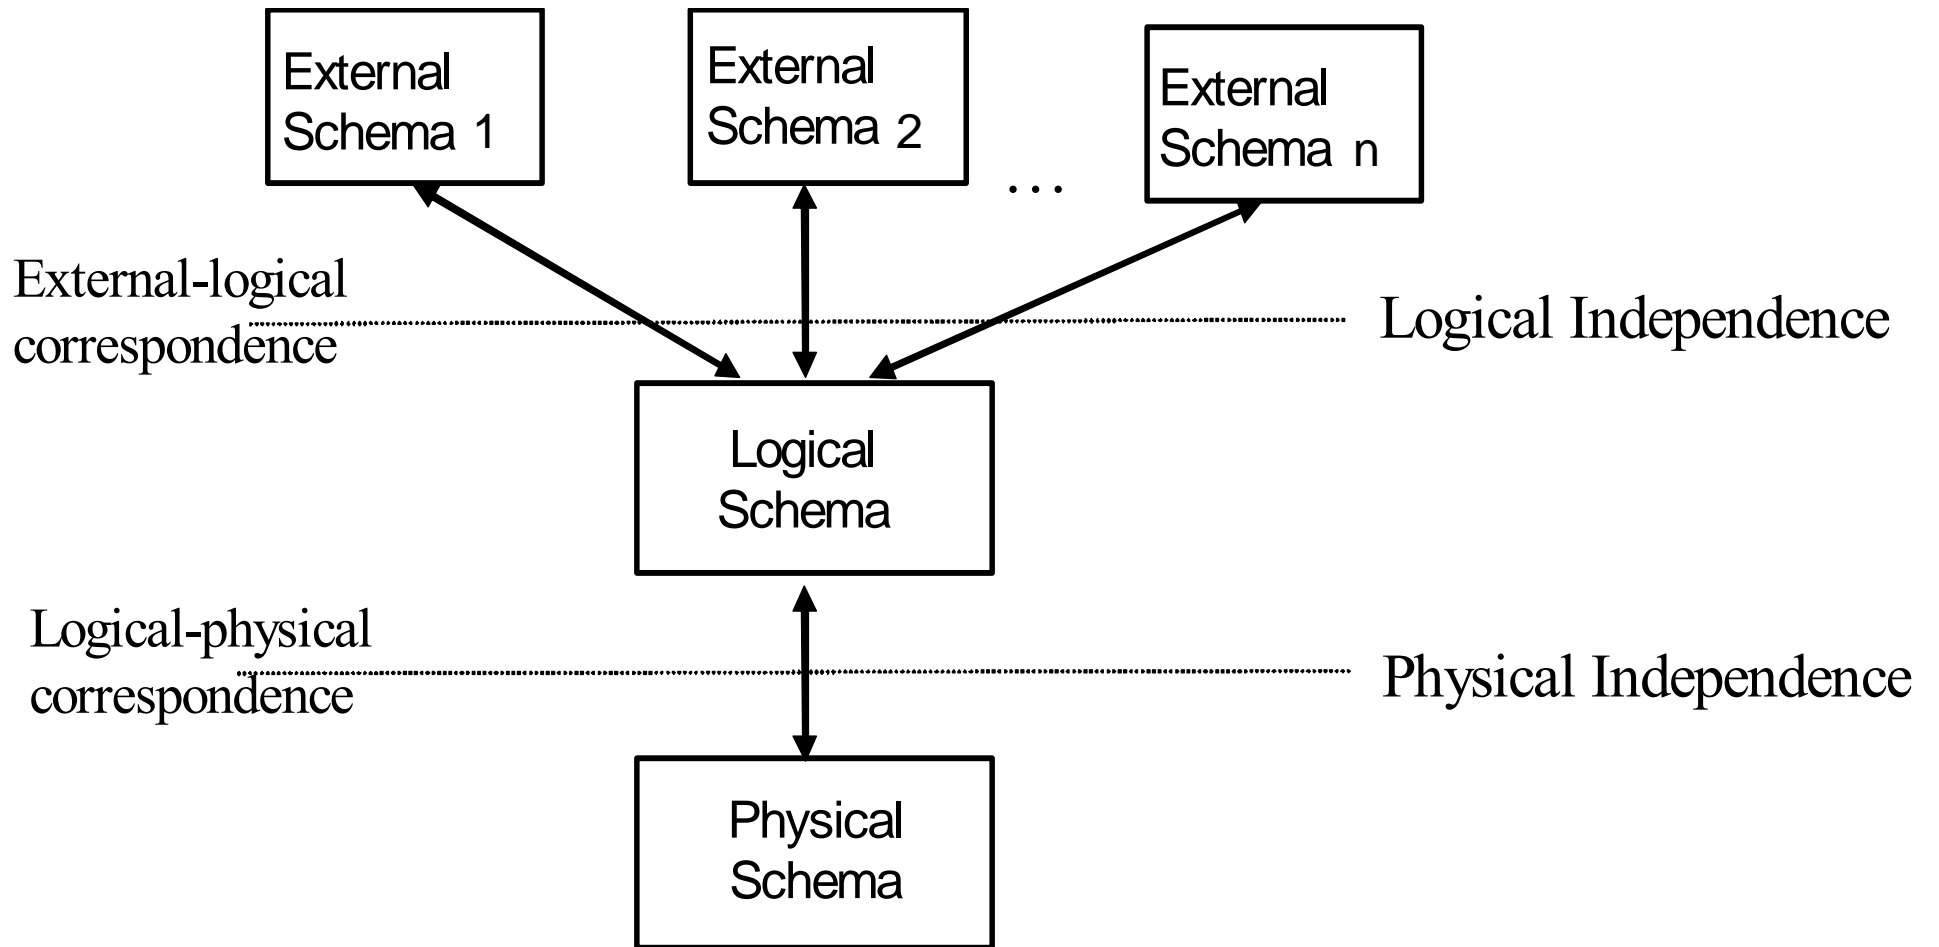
External Schema 1

External Schema 2

…

External Schema n

External-logical correspondence

Logical Independence

Logical Schema

Logical-physical correspondence

Physical Independence

Physical Schema